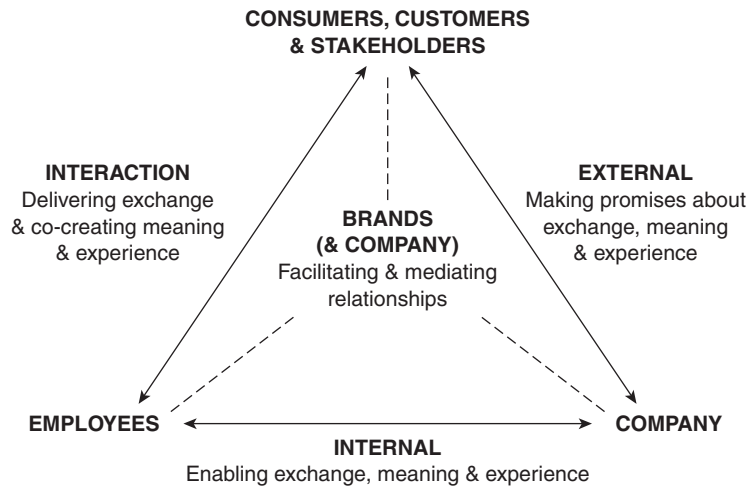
CONSUMERS, CUSTOMERS & STAKEHOLDERS

INTERACTION
Delivering exchange & co-creating meaning & experience

BRANDS (& COMPANY)
Facilitating & mediating relationships

EXTERNAL
Making promises about exchange, meaning & experience

EMPLOYEES

COMPANY

INTERNAL
Enabling exchange, meaning & experience